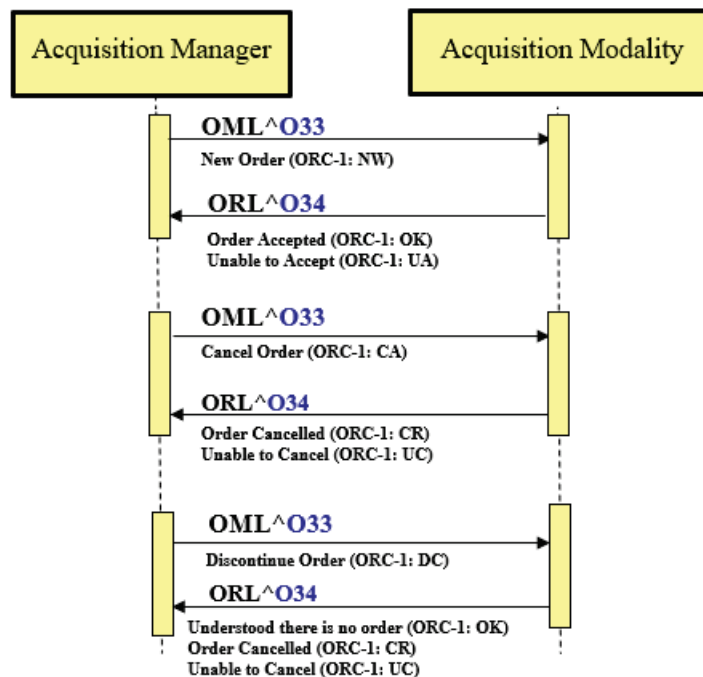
Acquisition Manager

Acquisition Modality

OML^O33
New Order (ORC-1: NW)

ORL^O34
Order Accepted (ORC-1: OK)
Unable to Accept (ORC-1: UA)

OML^O33
Cancel Order (ORC-1: CA)

ORL^O34
Order Cancelled (ORC-1: CR)
Unable to Cancel (ORC-1: UC)

OML^O33
Discontinue Order (ORC-1: DC)

ORL^O34
Understood there is no order (ORC-1: OK)
Order Cancelled (ORC-1: CR)
Unable to Cancel (ORC-1: UC)